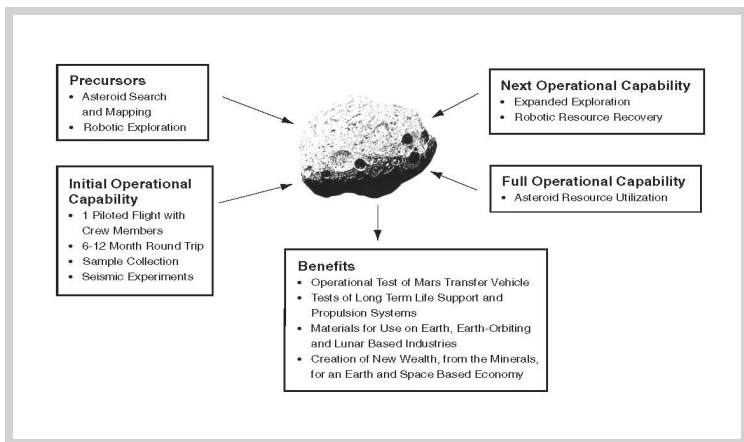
Precursors
• Asteroid Search and Mapping
• Robotic Exploration

Next Operational Capability
• Expanded Exploration
• Robotic Resource Recovery

Initial Operational Capability
• 1 Piloted Flight with Crew Members
• 6-12 Month Round Trip
• Sample Collection
• Seismic Experiments

Full Operational Capability
• Asteroid Resource Utilization

Benefits
• Operational Test of Mars Transfer Vehicle
• Tests of Long Term Life Support and Propulsion Systems
• Materials for Use on Earth, Earth-Orbiting and Lunar Based Industries
• Creation of New Wealth, from the Minerals, for an Earth and Space Based Economy